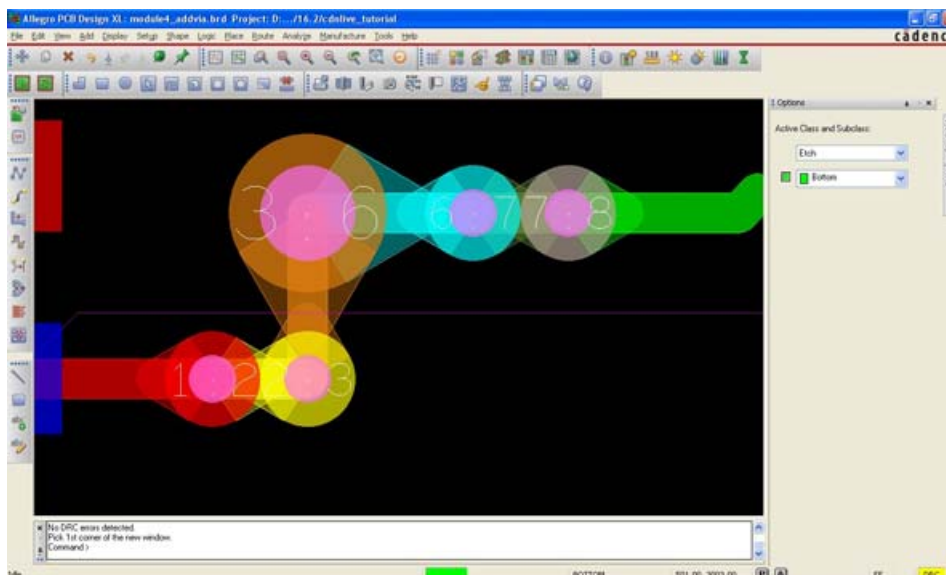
Allegro PCB Design XL: module4_addvia.brd Project: D:.../16.2/cdslive_tutorial

File Edit View Add Display Setup Shape Logic Place Route Analyze Manufacture Tools Help

cadenc

Options

Active Class and Subclass:

Etch

Bottom

3 6 6 7 7 8

1 2 3

No DRC errors detected.
Pick 1st corner of the new window.
Command >

BOTTOM

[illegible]